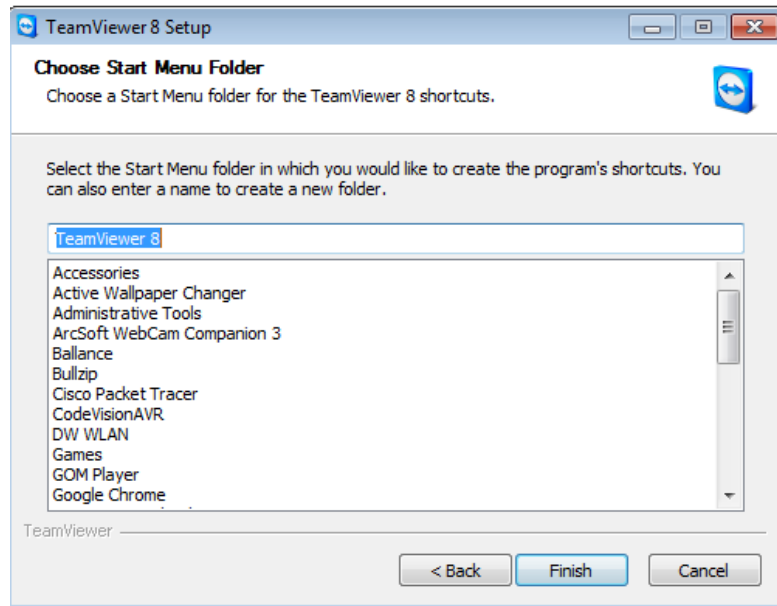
TeamViewer 8 Setup

Choose Start Menu Folder

Choose a Start Menu folder for the TeamViewer 8 shortcuts.

Select the Start Menu folder in which you would like to create the program's shortcuts. You can also enter a name to create a new folder.

TeamViewer 8

Accessories
Active Wallpaper Changer
Administrative Tools
ArcSoft WebCam Companion 3
Ballance
Bullzip
Cisco Packet Tracer
CodeVisionAVR
DW WLAN
Games
GOM Player
Google Chrome
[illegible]

TeamViewer

< Back
Finish
Cancel